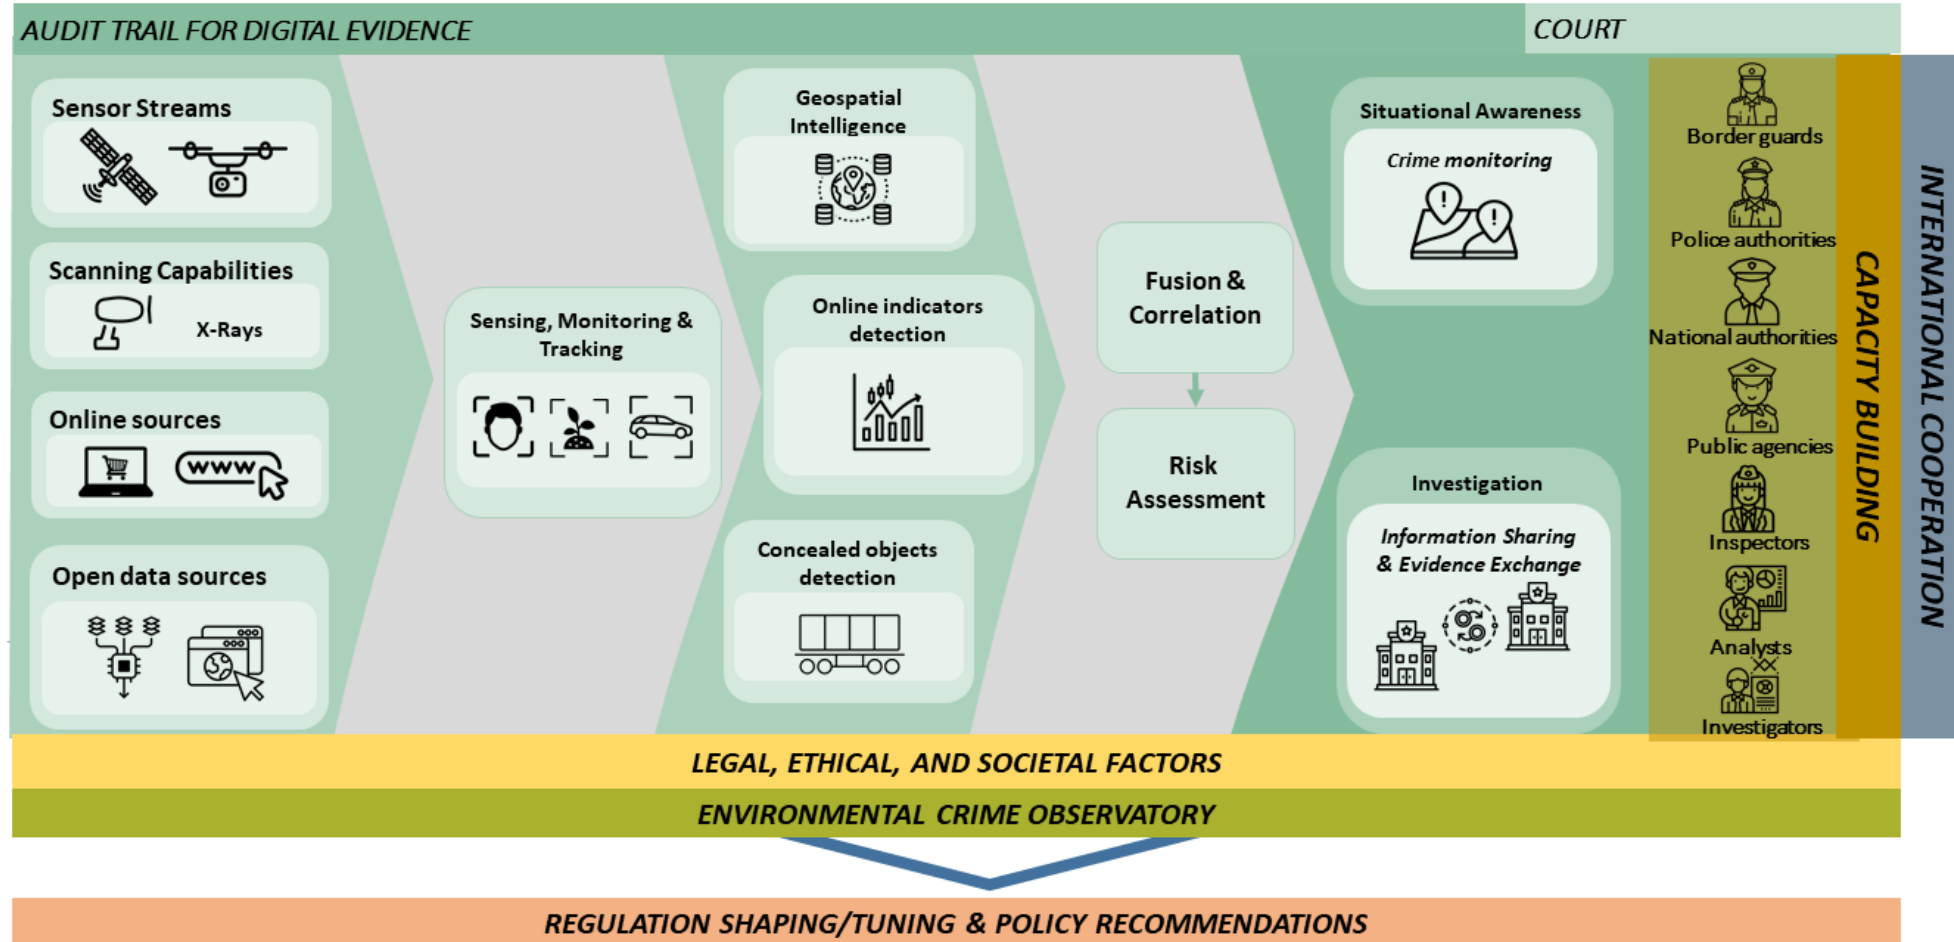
AUDIT TRAIL FOR DIGITAL EVIDENCE

COURT

Sensor Streams

Scanning Capabilities

X-Rays

Online sources

www

Open data sources

Sensing, Monitoring & Tracking

Geospatial Intelligence

Online indicators detection

Concealed objects detection

Fusion & Correlation

Risk Assessment

Situational Awareness

Crime monitoring

Investigation

Information Sharing & Evidence Exchange

Border guards

Police authorities

National authorities

Public agencies

Inspectors

Analysts

Investigators

CAPACITY BUILDING

INTERNATIONAL COOPERATION

LEGAL, ETHICAL, AND SOCIETAL FACTORS

ENVIRONMENTAL CRIME OBSERVATORY

REGULATION SHAPING/TUNING & POLICY RECOMMENDATIONS